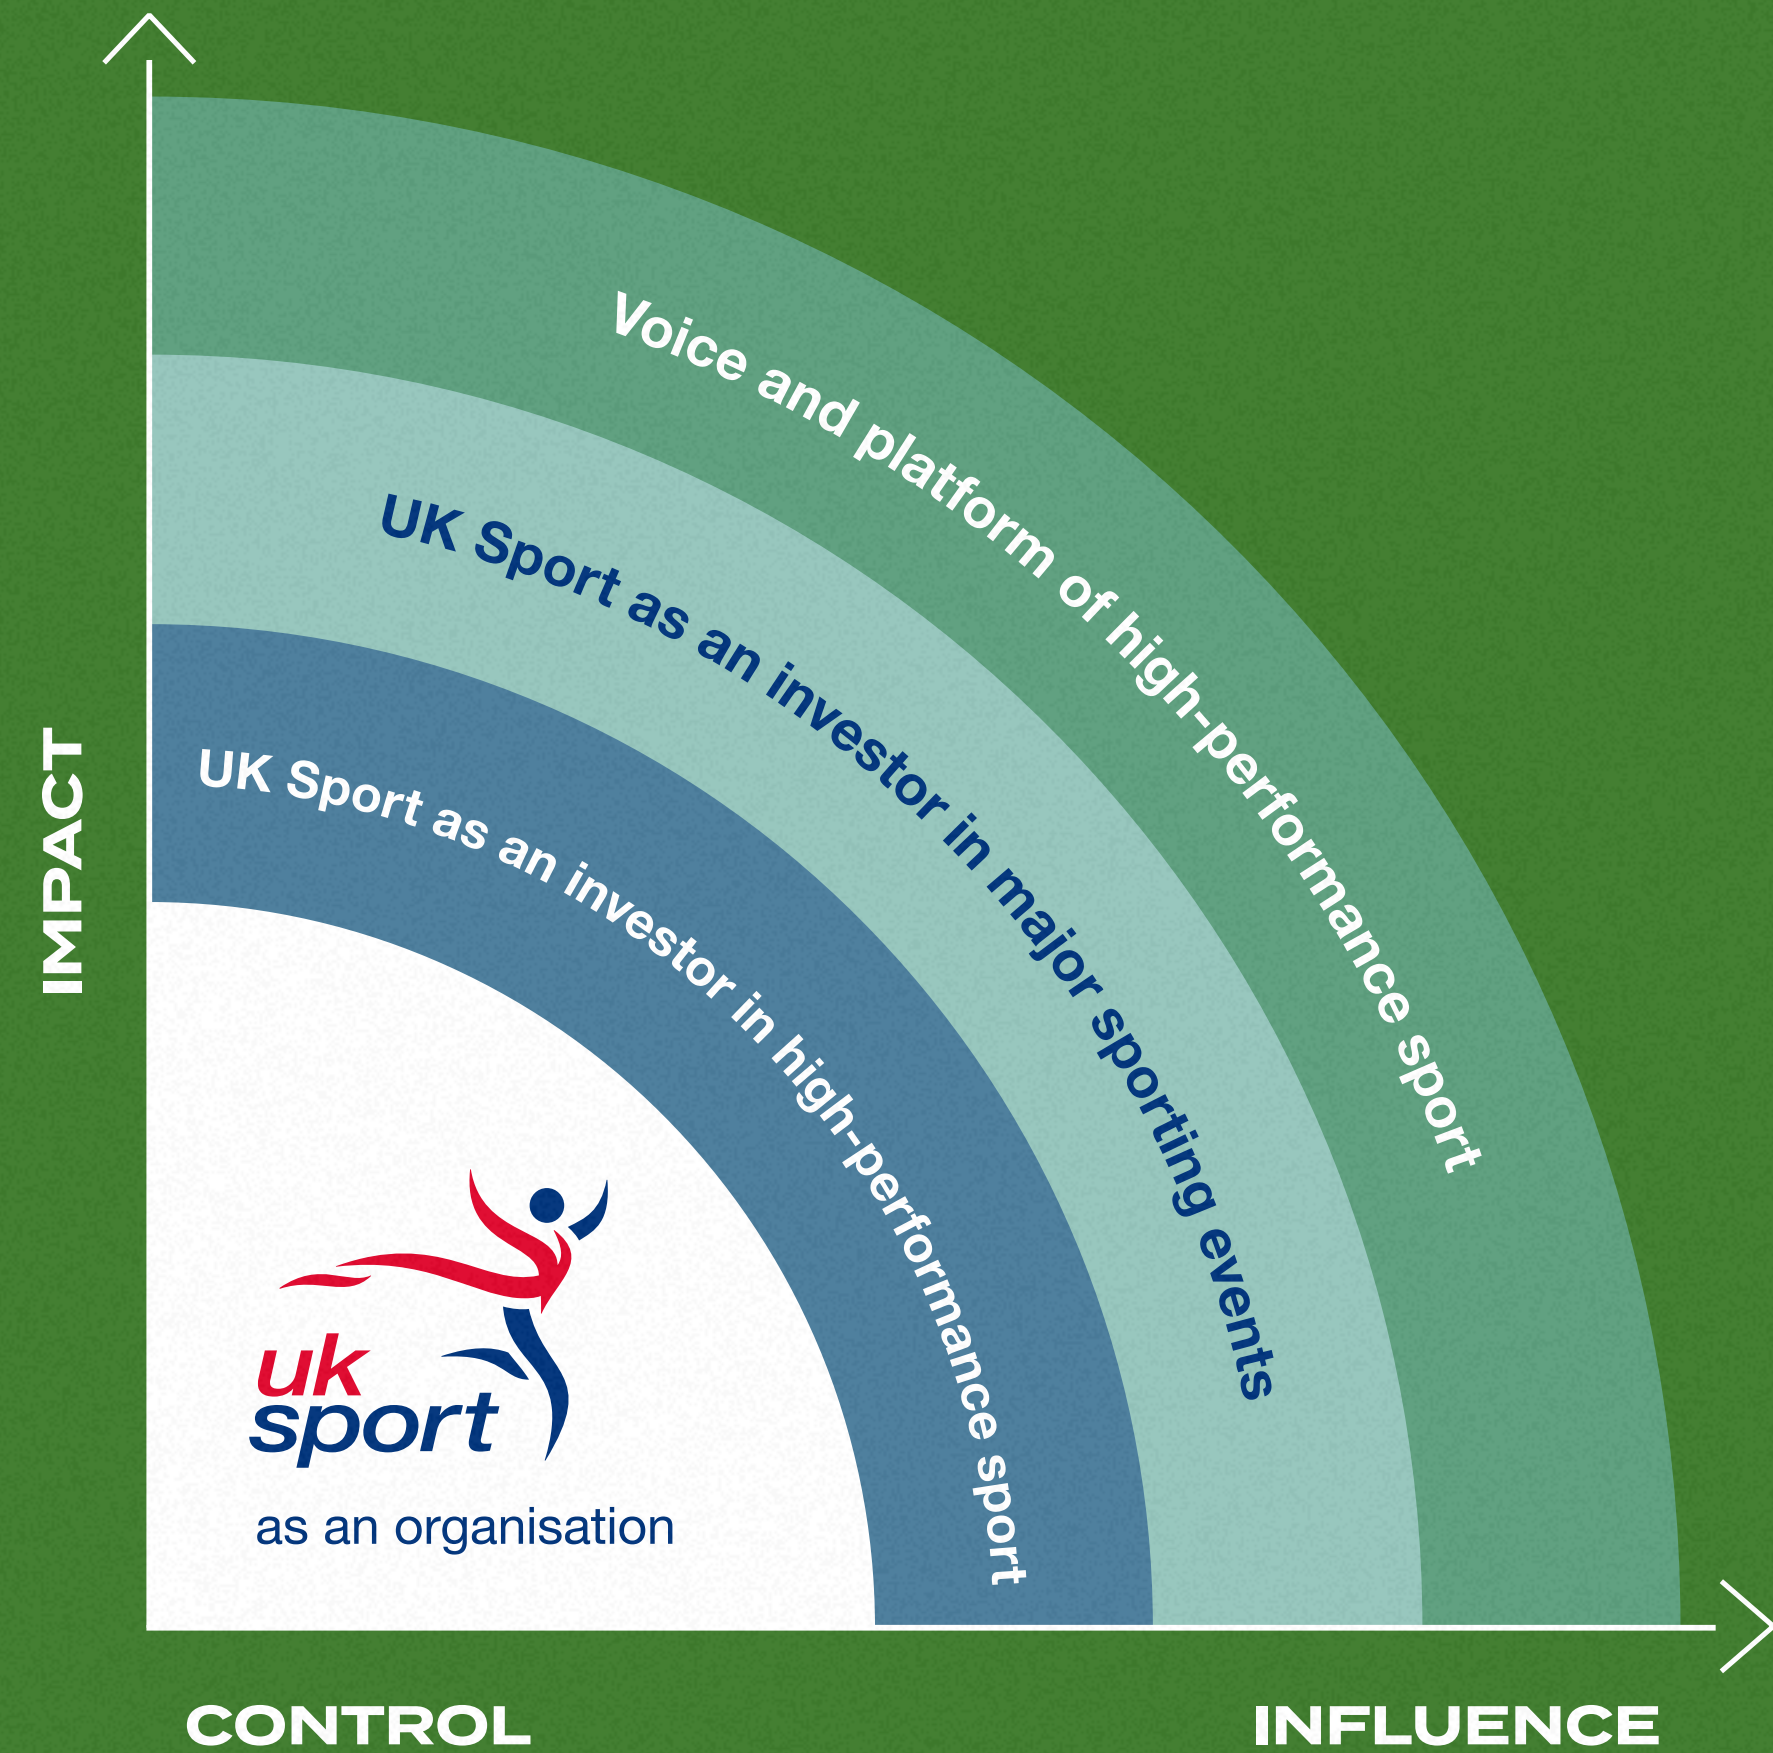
IMPACT

Voice and platform of high-performance sport

UK Sport as an investor in major sporting events

UK Sport as an investor in high-performance sport

uk sport

as an organisation

CONTROL

INFLUENCE